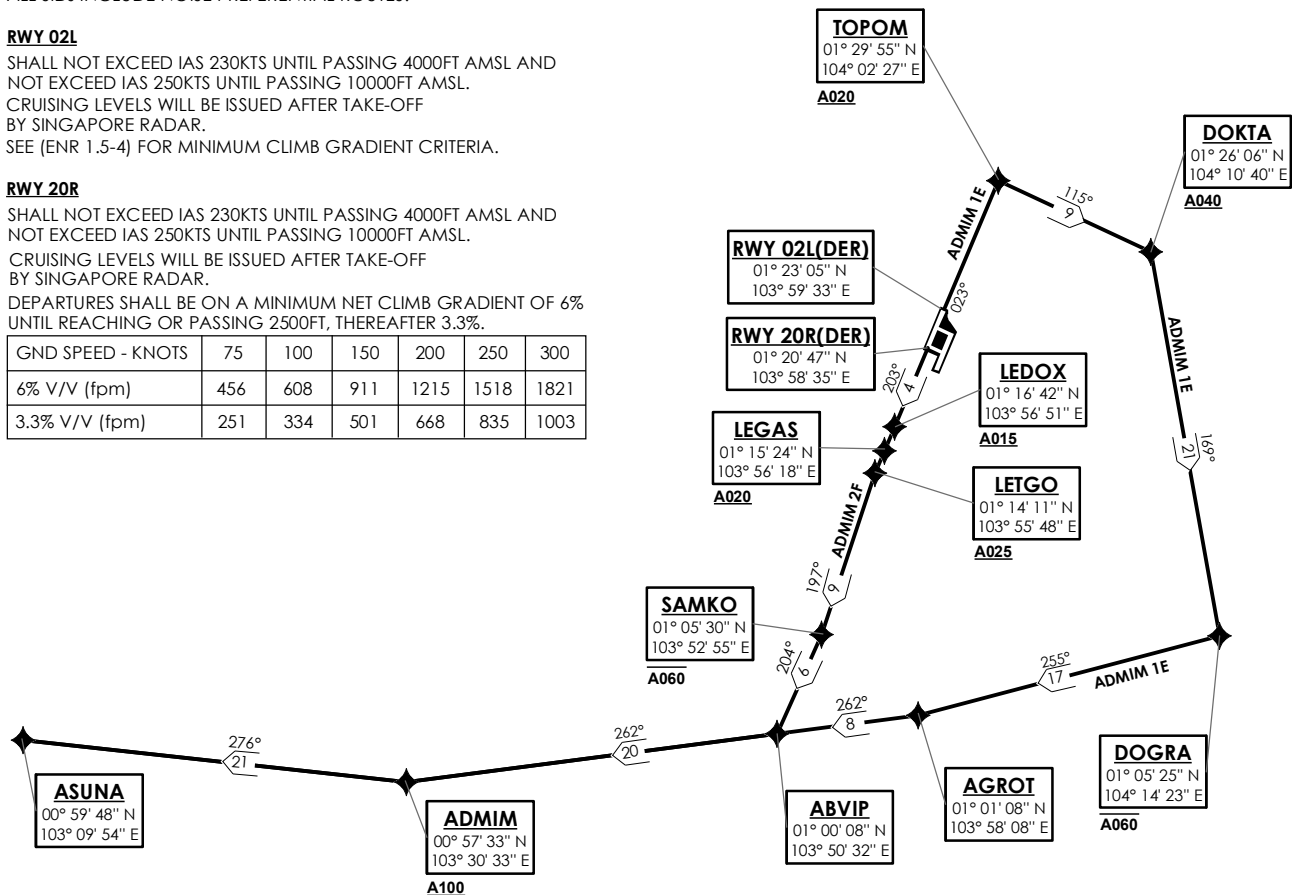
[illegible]

RWY 02L

SHALL NOT EXCEED IAS 230KTS UNTIL PASSING 4000FT AMSL AND NOT EXCEED IAS 250KTS UNTIL PASSING 10000FT AMSL.
CRUISING LEVELS WILL BE ISSUED AFTER TAKE-OFF BY SINGAPORE RADAR.
SEE (ENR 1.5-4) FOR MINIMUM CLIMB GRADIENT CRITERIA.

RWY 20R

SHALL NOT EXCEED IAS 230KTS UNTIL PASSING 4000FT AMSL AND NOT EXCEED IAS 250KTS UNTIL PASSING 10000FT AMSL.
CRUISING LEVELS WILL BE ISSUED AFTER TAKE-OFF BY SINGAPORE RADAR.
DEPARTURES SHALL BE ON A MINIMUM NET CLIMB GRADIENT OF 6% UNTIL REACHING OR PASSING 2500FT, THEREAFTER 3.3%.

| GND SPEED - KNOTS | 75 | 100 | 150 | 200 | 250 | 300 |
|---|---|---|---|---|---|---|
| 6% V/V (fpm) | 456 | 608 | 911 | 1215 | 1518 | 1821 |
| 3.3% V/V (fpm) | 251 | 334 | 501 | 668 | 835 | 1003 |

TOPOM
01° 29' 55'' N
104° 02' 27'' E
A020

DOKTA
01° 26' 06'' N
104° 10' 40'' E
A040

115°
9

ADMIM 1E

RWY 02L(DER)
01° 23' 05'' N
103° 59' 33'' E

023°

RWY 20R(DER)
01° 20' 47'' N
103° 58' 35'' E

203°
4

LEDOX
01° 16' 42'' N
103° 56' 51'' E
A015

ADMIM 1E

LEGAS
01° 15' 24'' N
103° 56' 18'' E
A020

169°
21

LETGO
01° 14' 11'' N
103° 55' 48'' E
A025

ADMIM 2F

197°
9

SAMKO
01° 05' 30'' N
103° 52' 55'' E
A060

204°
6

255°
17
ADMIM 1E

262°
8

276°
21

262°
20

ASUNA
00° 59' 48'' N
103° 09' 54'' E

ADMIM
00° 57' 33'' N
103° 30' 33'' E
A100

ABVIP
01° 00' 08'' N
103° 50' 32'' E

AGROT
01° 01' 08'' N
103° 58' 08'' E

DOGRA
01° 05' 25'' N
104° 14' 23'' E
A060